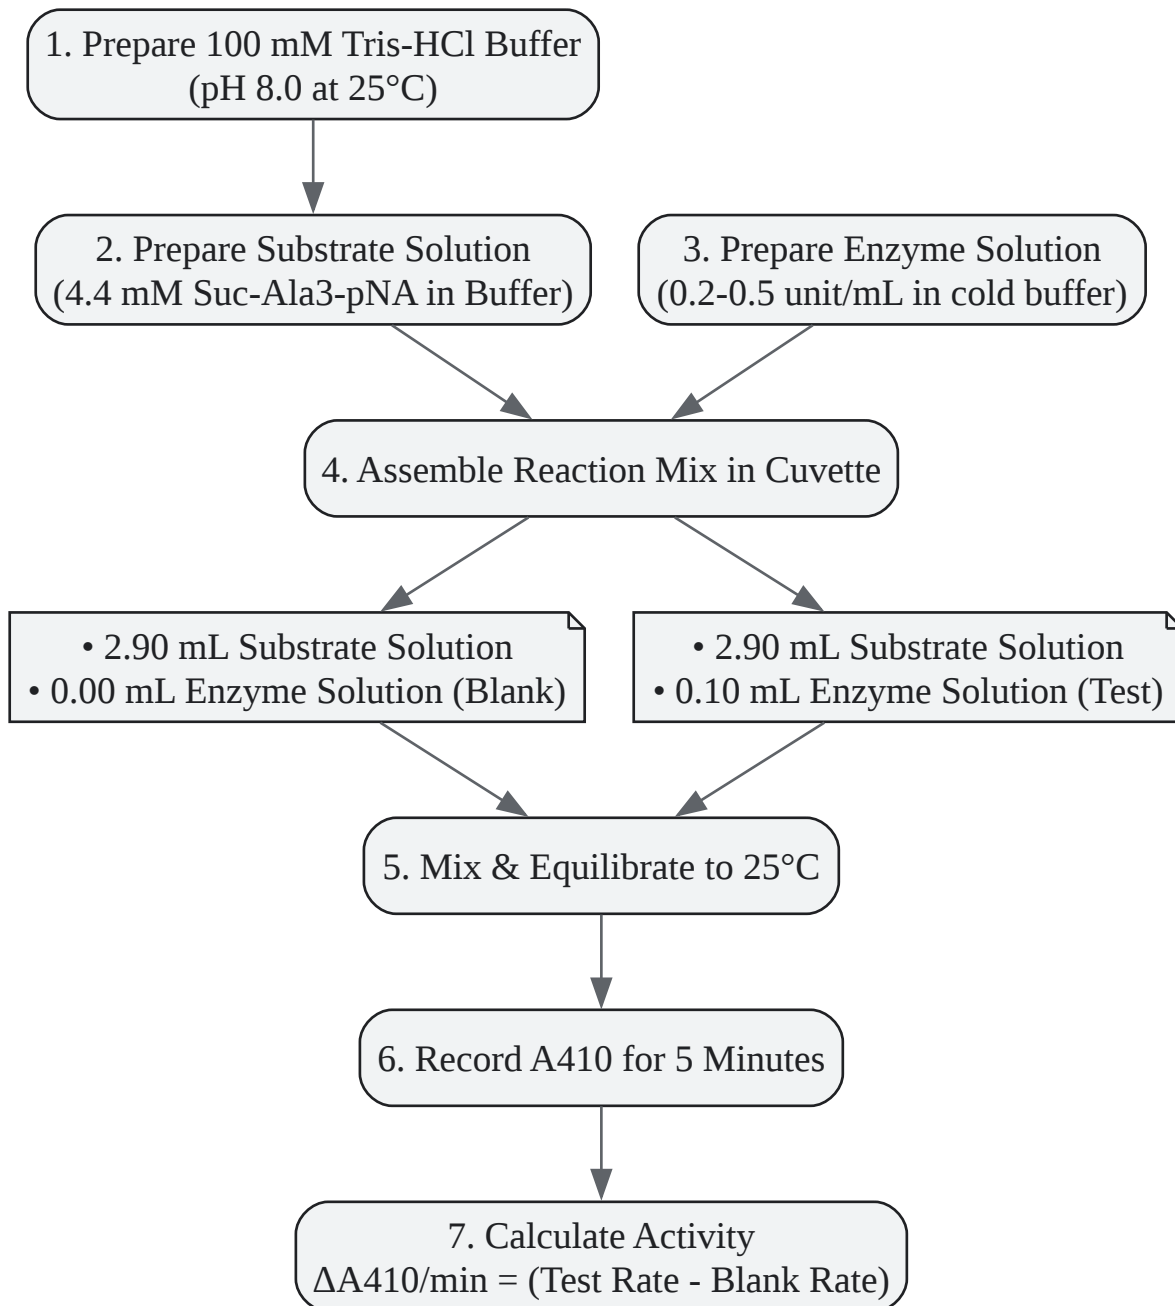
1. Prepare 100 mM Tris-HCl Buffer
(pH 8.0 at 25°C)

2. Prepare Substrate Solution
(4.4 mM Suc-Ala3-pNA in Buffer)

3. Prepare Enzyme Solution
(0.2-0.5 unit/mL in cold buffer)

4. Assemble Reaction Mix in Cuvette

• 2.90 mL Substrate Solution
• 0.00 mL Enzyme Solution (Blank)

• 2.90 mL Substrate Solution
• 0.10 mL Enzyme Solution (Test)

5. Mix & Equilibrate to 25°C

6. Record A410 for 5 Minutes

7. Calculate Activity
ΔA410/min = (Test Rate - Blank Rate)